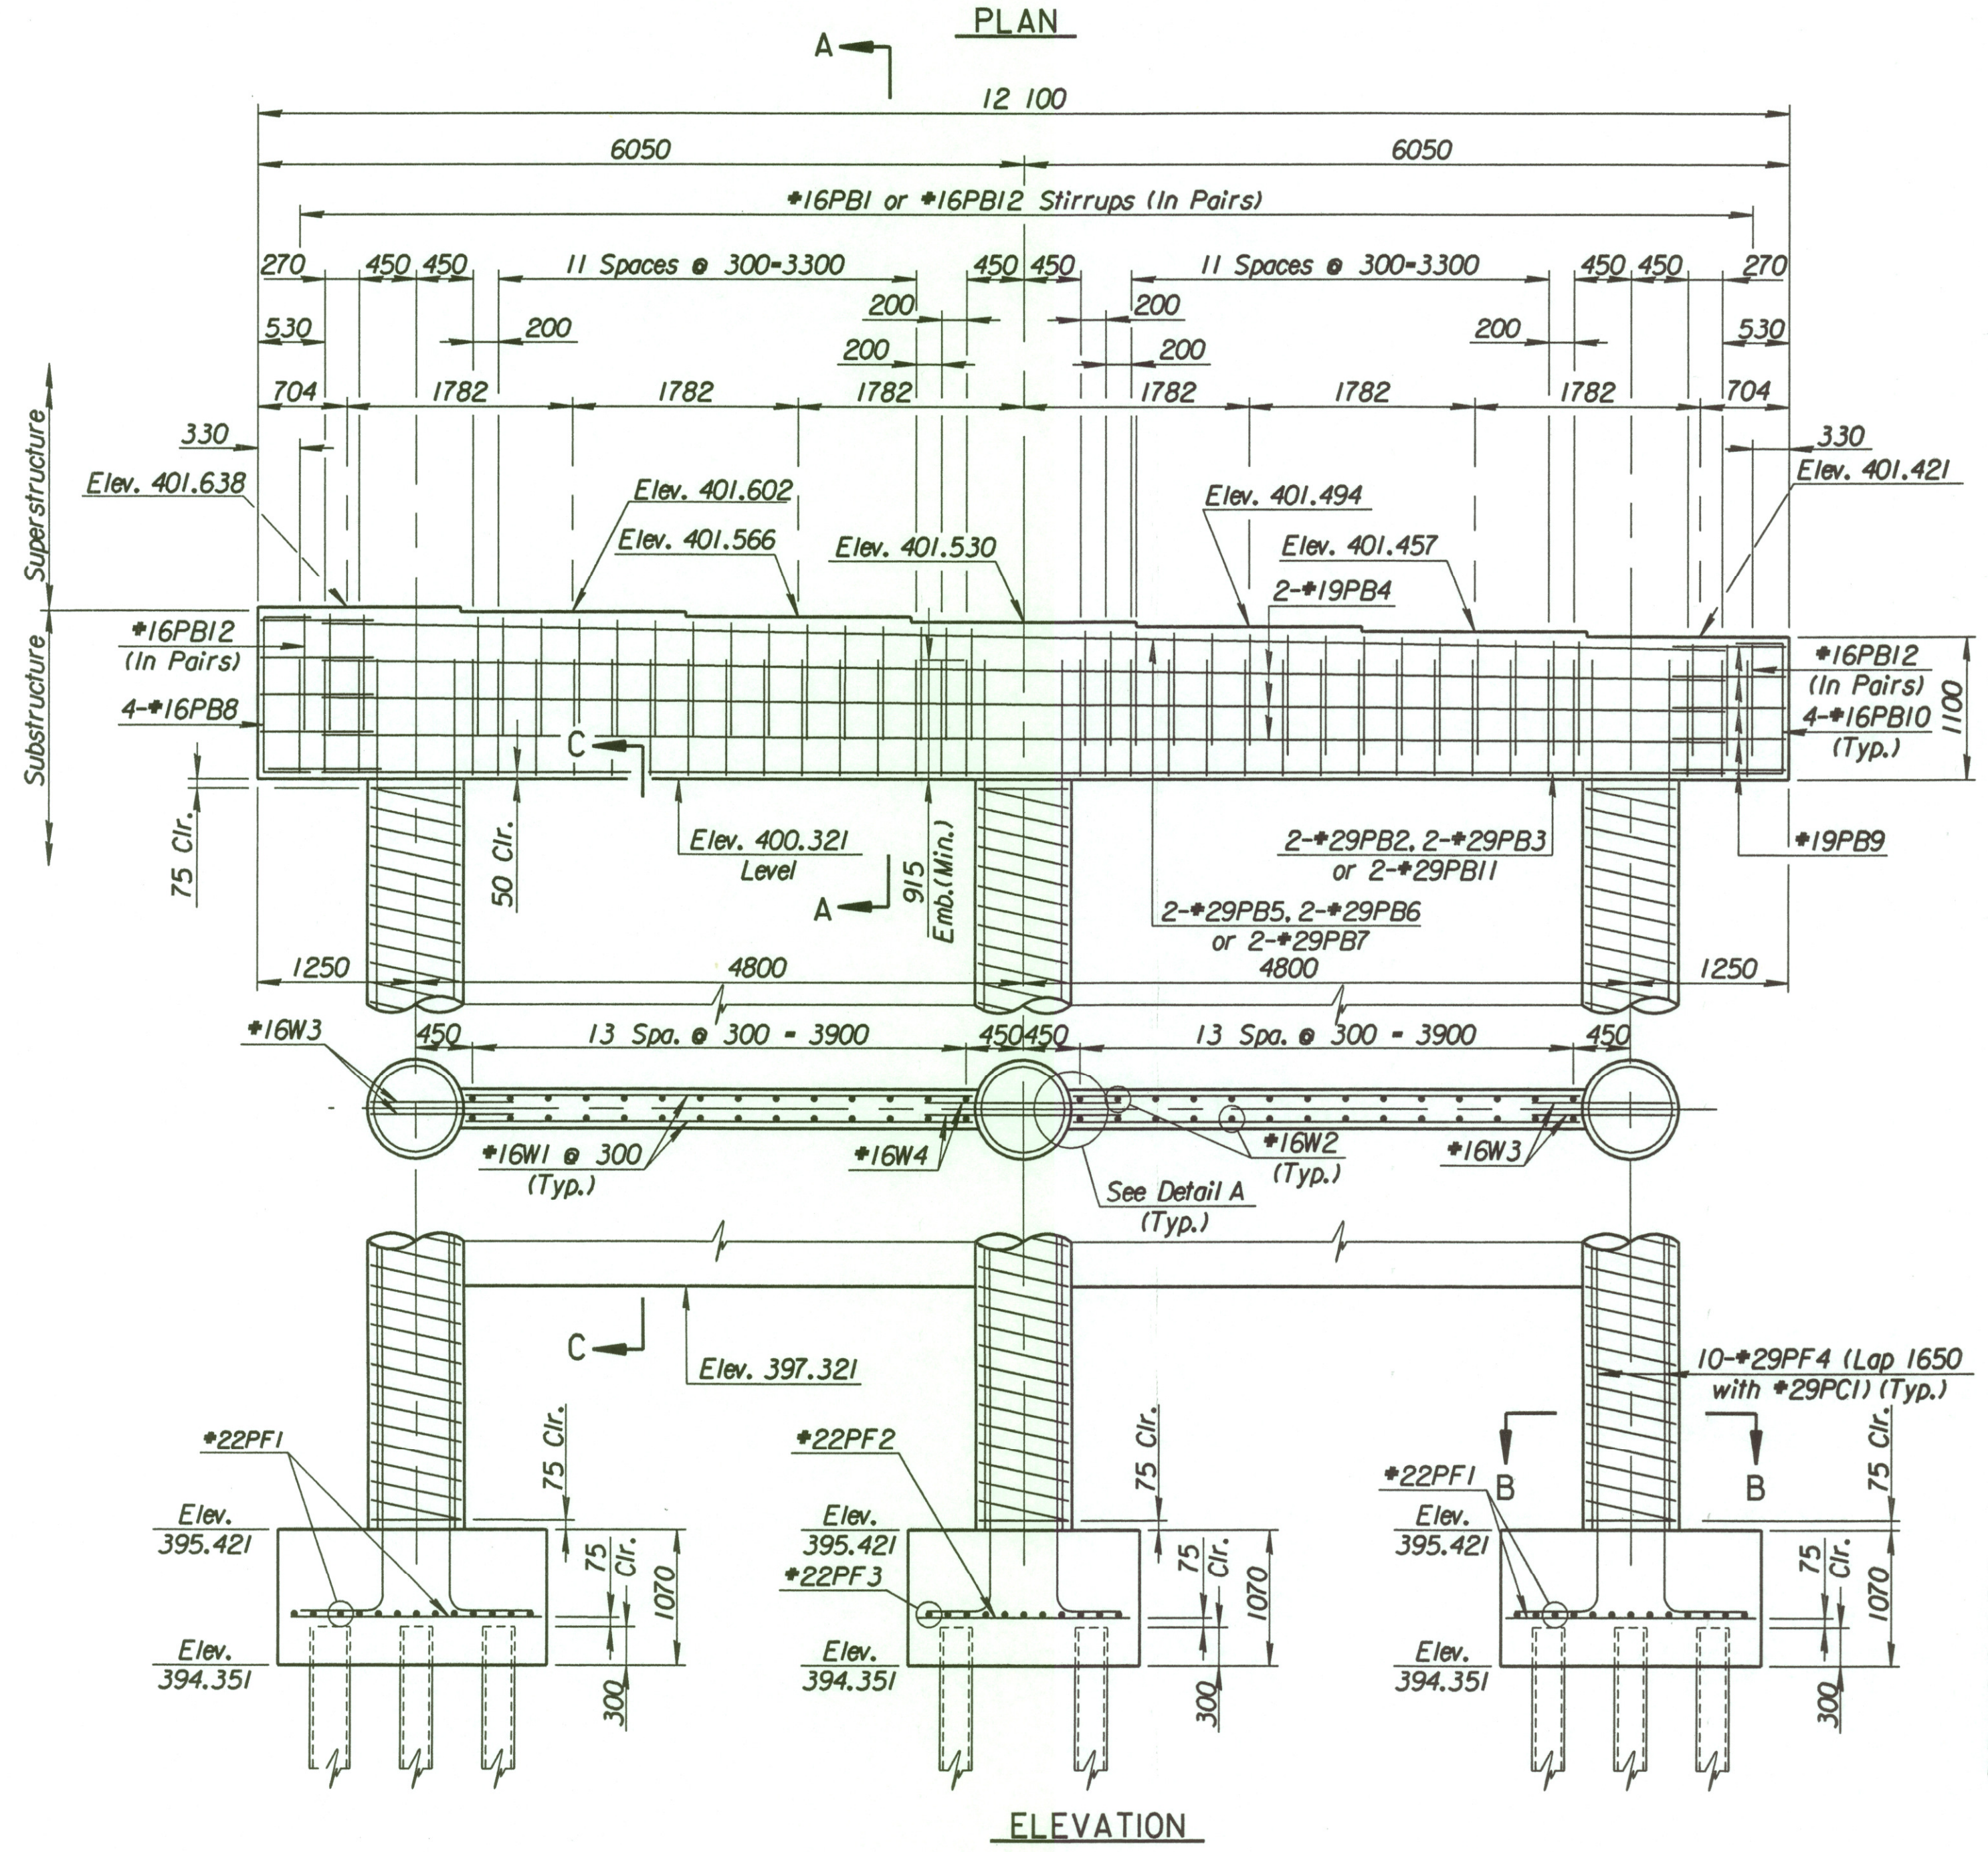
PLAN

A

12 100

6050

6050

■16PB1 or ■16PB12 Stirrups (In Pairs)

270 450 450 11 Spaces @ 300=3300 450 450 11 Spaces @ 300=3300 450 450 270

200 200

530 200 200 200 200 530

704 1782 1782 1782 1782 1782 1782 704

330 330

Superstructure

Substructure

Elev. 401.638

Elev. 401.602

Elev. 401.566

Elev. 401.530

Elev. 401.494

Elev. 401.457

Elev. 401.421

2-■19PB4

■16PB12 (In Pairs)

4-■16PB8

■16PB12 (In Pairs)

4-■16PB10 (Typ.)

1100

C

75 Clr.

50 Clr.

Elev. 400.321 Level

915 Emb.(Min.)

A

2-■29PB2, 2-■29PB3 or 2-■29PB11

■19PB9

2-■29PB5, 2-■29PB6 or 2-■29PB7

1250 4800 4800 1250

■16W3

450 13 Spa. @ 300 - 3900 450 450 13 Spa. @ 300 - 3900 450

■16W1 @ 300 (Typ.)

■16W4

See Detail A (Typ.)

■16W2 (Typ.)

■16W3

C

Elev. 397.321

10-■29PF4 (Lap 1650 with ■29PC1) (Typ.)

■22PF1

■22PF2

■22PF1

B B

75 Clr.

75 Clr.

75 Clr.

Elev. 395.421

Elev. 395.421

Elev. 395.421

■22PF3

75 Clr.

1070

75 Clr.

1070

75 Clr.

1070

Elev. 394.351

Elev. 394.351

Elev. 394.351

300

300

300

ELEVATION